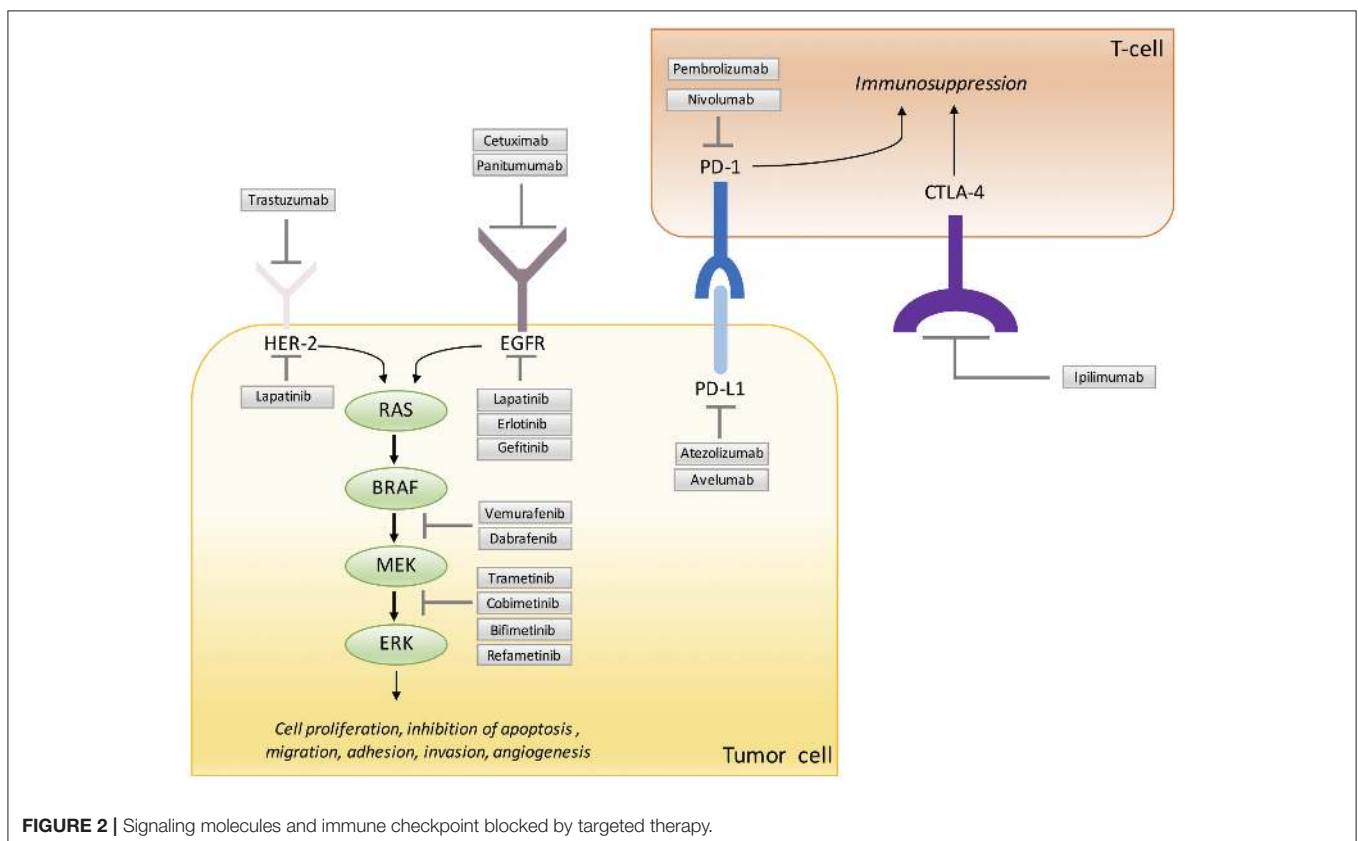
T-cell

Pembrolizumab
Nivolumab

Immunosuppression

PD-1

CTLA-4

Cetuximab
Panitumumab

Trastuzumab

HER-2

EGFR

Lapatinib

RAS

Lapatinib
Erlotinib
Gefitinib

PD-L1

Atezolizumab
Avelumab

Ipilimumab

BRAF

Vemurafenib
Dabrafenib

MEK

Trametinib
Cobimetinib
Bifimetinib
Refametinib

ERK

Cell proliferation, inhibition of apoptosis , migration, adhesion, invasion, angiogenesis

Tumor cell

FIGURE 2 | Signaling molecules and immune checkpoint blocked by targeted therapy.